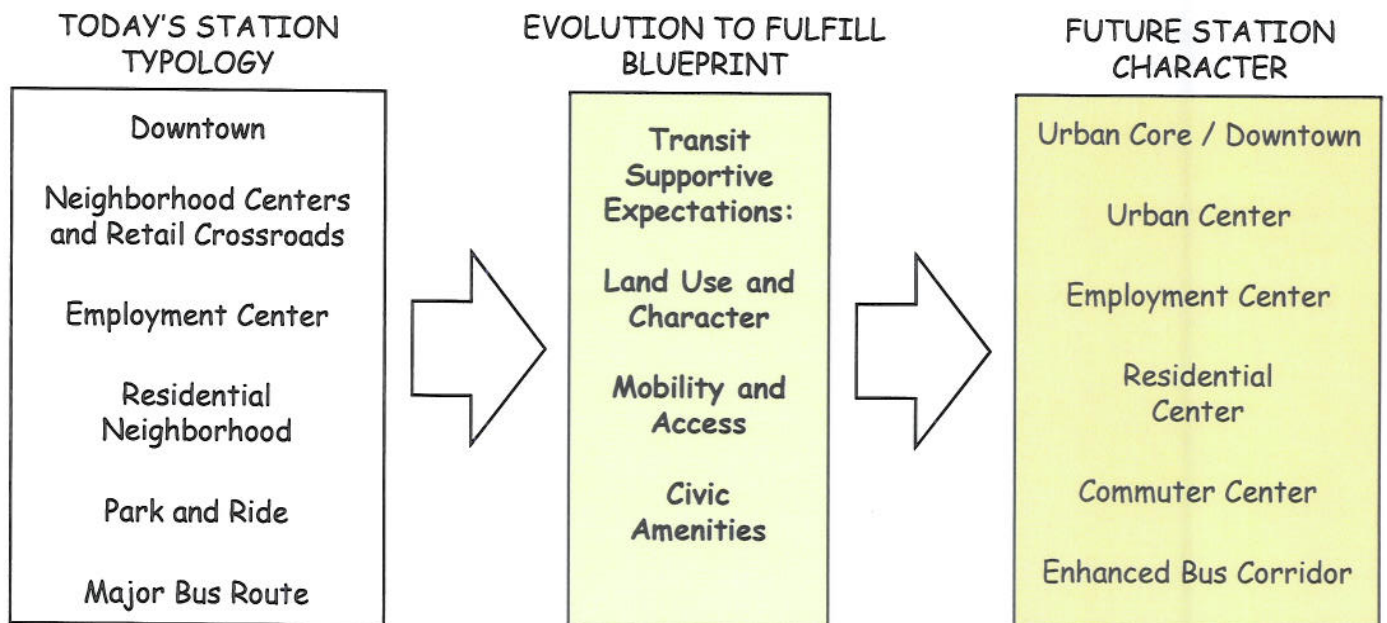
TODAY'S STATION TYPOLOGY

Downtown

Neighborhood Centers and Retail Crossroads

Employment Center

Residential Neighborhood

Park and Ride

Major Bus Route

EVOLUTION TO FULFILL BLUEPRINT

Transit Supportive Expectations:

Land Use and Character

Mobility and Access

Civic Amenities

FUTURE STATION CHARACTER

Urban Core / Downtown

Urban Center

Employment Center

Residential Center

Commuter Center

Enhanced Bus Corridor